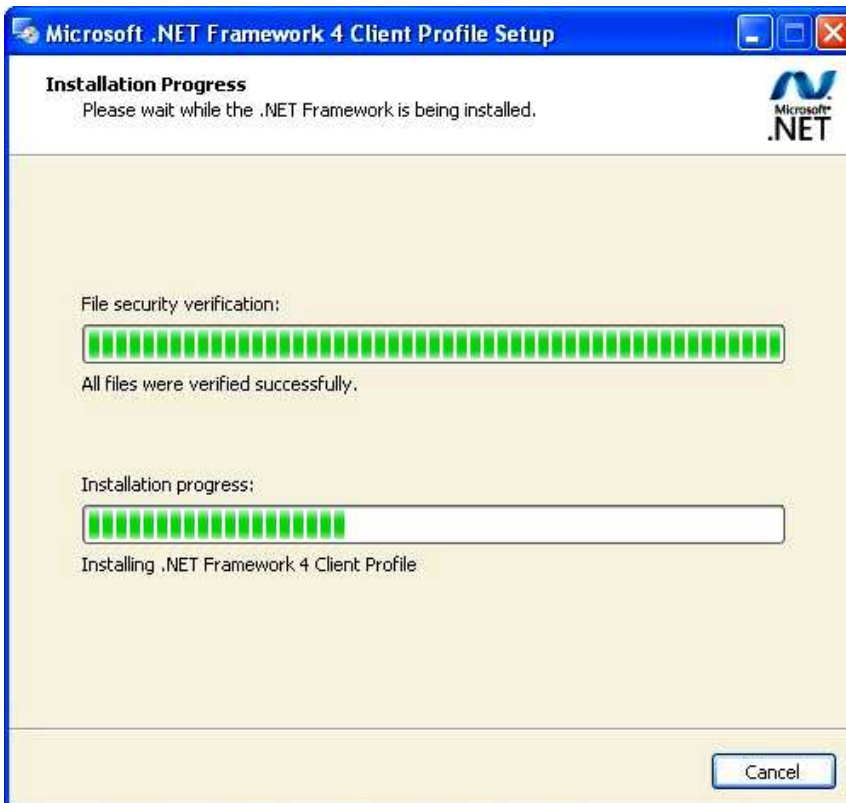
Microsoft .NET Framework 4 Client Profile Setup

Installation Progress
Please wait while the .NET Framework is being installed.

Microsoft .NET

File security verification:

All files were verified successfully.

Installation progress:

Installing .NET Framework 4 Client Profile

Cancel